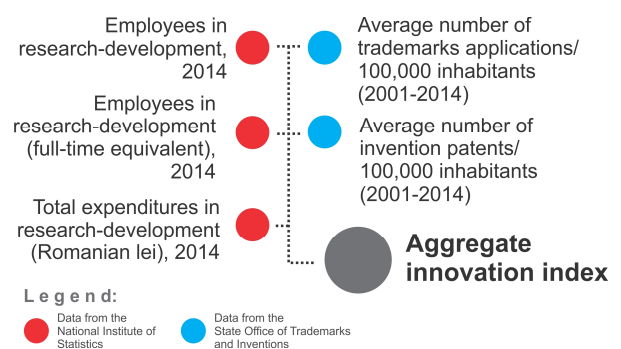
Employees in research-development, 2014

Employees in research-development (full-time equivalent), 2014

Total expenditures in research-development (Romanian lei), 2014

Average number of trademarks applications/ 100,000 inhabitants (2001-2014)

Average number of invention patents/ 100,000 inhabitants (2001-2014)

Aggregate innovation index

Legend:

Data from the National Institute of Statistics

Data from the State Office of Trademarks and Inventions